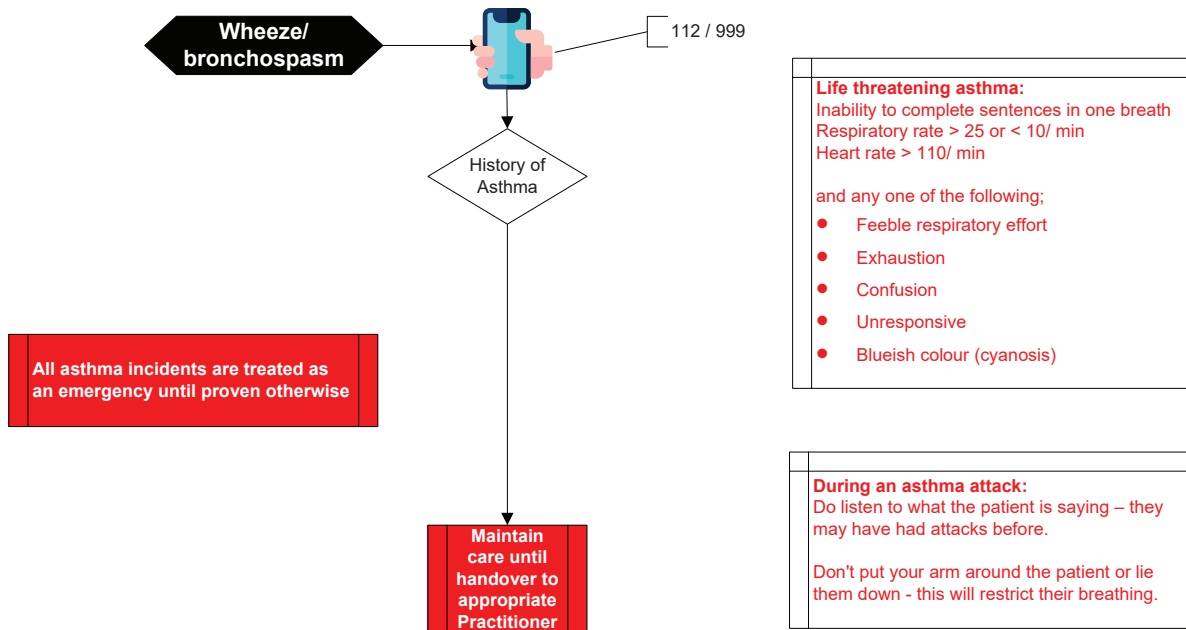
Wheeze/ bronchospasm

112 / 999

History of Asthma

Life threatening asthma:
Inability to complete sentences in one breath
Respiratory rate > 25 or < 10/ min
Heart rate > 110/ min

and any one of the following;

- Feeble respiratory effort
- Exhaustion
- Confusion
- Unresponsive
- Blueish colour (cyanosis)

All asthma incidents are treated as an emergency until proven otherwise

During an asthma attack:
Do listen to what the patient is saying – they may have had attacks before.

Don't put your arm around the patient or lie them down - this will restrict their breathing.

Maintain care until handover to appropriate Practitioner